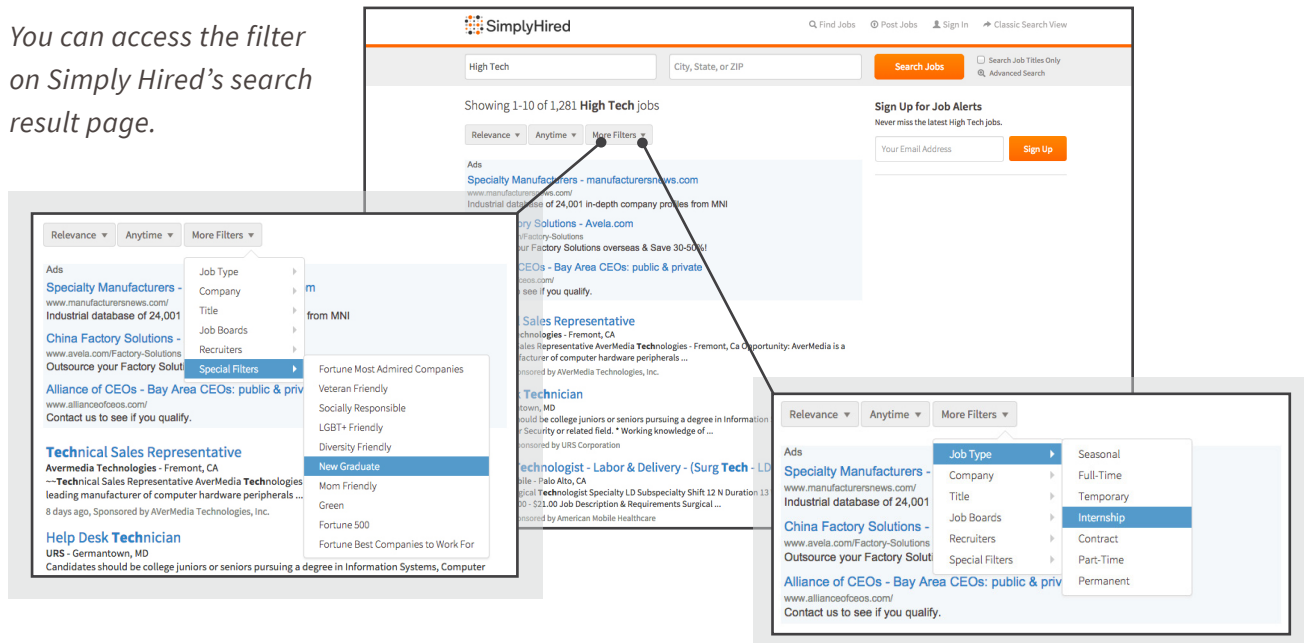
You can access the filter on Simply Hired's search result page.

SimplyHired

Find Jobs Post Jobs Sign In Classic Search View

High Tech

City, State, or ZIP

Search Jobs

Search Job Titles Only
Advanced Search

Showing 1-10 of 1,281 High Tech jobs

Relevance ▾ Anytime ▾ More Filters ▾

Ads

Specialty Manufacturers - manufacturersnews.com
www.manufacturersnews.com/
Industrial database of 24,001 in-depth company profiles from MNI

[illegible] Solutions - Avela.com
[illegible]/Factory-Solutions
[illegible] your Factory Solutions overseas & Save 30-50%!

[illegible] CEOs - Bay Area CEOs: public & private
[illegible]ceos.com/
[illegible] see if you qualify.

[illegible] Sales Representative
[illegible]chnologies - Fremont, CA
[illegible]ales Representative AverMedia Technologies - Fremont, Ca Opportunity: AverMedia is a
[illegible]facturer of computer hardware peripherals ...
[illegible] Sponsored by AVerMedia Technologies, Inc.

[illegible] Technician
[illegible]town, MD
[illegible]ould be college juniors or seniors pursuing a degree in Information
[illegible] Security or related field. * Working knowledge of ...
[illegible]nsored by URS Corporation

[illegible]echnologist - Labor & Delivery - (Surg Tech - LD
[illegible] - Palo Alto, CA
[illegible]gical Technologist Specialty LD Subspecialty Shift 12 N Duration 13
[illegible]00 - $21.00 Job Descriptions & Requirements Surgical ...
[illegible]nsored by American Mobile Healthcare

Sign Up for Job Alerts
Never miss the latest High Tech jobs.

Your Email Address

Sign Up

Relevance ▾ Anytime ▾ More Filters ▾

Ads

Specialty Manufacturers - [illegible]m
www.manufacturersnews.com/
Industrial database of 24,001 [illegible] from MNI

China Factory Solutions - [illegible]
www.avela.com/Factory-Solutions
Outsource your Factory Soluti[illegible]

Alliance of CEOs - Bay Area CEOs: public & priv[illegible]
www.allianceofceos.com/
Contact us to see if you qualify.

Technical Sales Representative
Avermedia Technologies - Fremont, CA
~~Technical Sales Representative AverMedia Technologies
leading manufacturer of computer hardware peripherals ...
8 days ago, Sponsored by AVerMedia Technologies, Inc.

Help Desk Technician
URS - Germantown, MD
Candidates should be college juniors or seniors pursuing a degree in Information Systems, Computer

Job Type
Company
Title
Job Boards
Recruiters
Special Filters

Fortune Most Admired Companies
Veteran Friendly
Socially Responsible
LGBT+ Friendly
Diversity Friendly
New Graduate
Mom Friendly
Green
Fortune 500
Fortune Best Companies to Work For

Relevance ▾ Anytime ▾ More Filters ▾

Ads

Specialty Manufacturers - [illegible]
www.manufacturersnews.com/
Industrial database of 24,001 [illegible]

China Factory Solutions - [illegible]
www.avela.com/Factory-Solutions
Outsource your Factory Soluti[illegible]

Alliance of CEOs - Bay Area CEOs: public & priv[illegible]
www.allianceofceos.com/
Contact us to see if you qualify.

Job Type
Company
Title
Job Boards
Recruiters
Special Filters

Seasonal
Full-Time
Temporary
Internship
Contract
Part-Time
Permanent